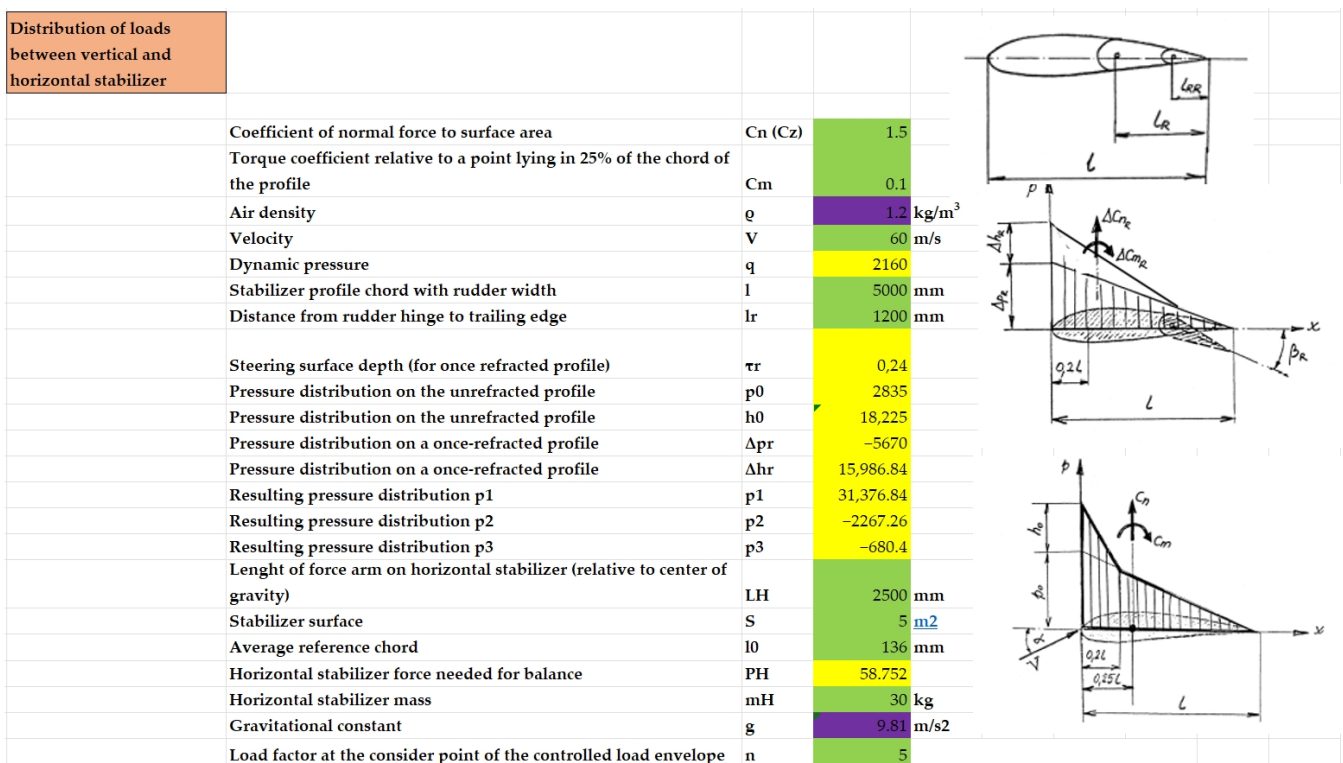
Distribution of loads between vertical and horizontal stabilizer

| | | | |
|---|---|---|---|
| Coefficient of normal force to surface area | Cn (Cz) | 1.5 | |
| Torque coefficient relative to a point lying in 25% of the chord of the profile | Cm | 0.1 | |
| Air density | ϱ | 1.2 | kg/m$^3$ |
| Velocity | V | 60 | m/s |
| Dynamic pressure | q | 2160 | |
| Stabilizer profile chord with rudder width | l | 5000 | mm |
| Distance from rudder hinge to trailing edge | lr | 1200 | mm |
| Steering surface depth (for once refracted profile) | τr | 0,24 | |
| Pressure distribution on the unrefracted profile | p0 | 2835 | |
| Pressure distribution on the unrefracted profile | h0 | 18,225 | |
| Pressure distribution on a once-refracted profile | Δpr | −5670 | |
| Pressure distribution on a once-refracted profile | Δhr | 15,986.84 | |
| Resulting pressure distribution p1 | p1 | 31,376.84 | |
| Resulting pressure distribution p2 | p2 | −2267.26 | |
| Resulting pressure distribution p3 | p3 | −680.4 | |
| Lenght of force arm on horizontal stabilizer (relative to center of gravity) | LH | 2500 | mm |
| Stabilizer surface | S | 5 | m2 |
| Average reference chord | l0 | 136 | mm |
| Horizontal stabilizer force needed for balance | PH | 58.752 | |
| Horizontal stabilizer mass | mH | 30 | kg |
| Gravitational constant | g | 9.81 | m/s2 |
| Load factor at the consider point of the controlled load envelope | n | 5 | |

$l_{RR}$ $l_R$ $l$

p $\Delta Cn_R$ $\Delta Cm_R$ $\Delta h_R$ $\Delta p_R$ 0,2l x $\beta_R$ $l$

p $C_n$ $C_m$ $h_0$ $p_0$ $\alpha$ 0,2l 0,25l x $l$